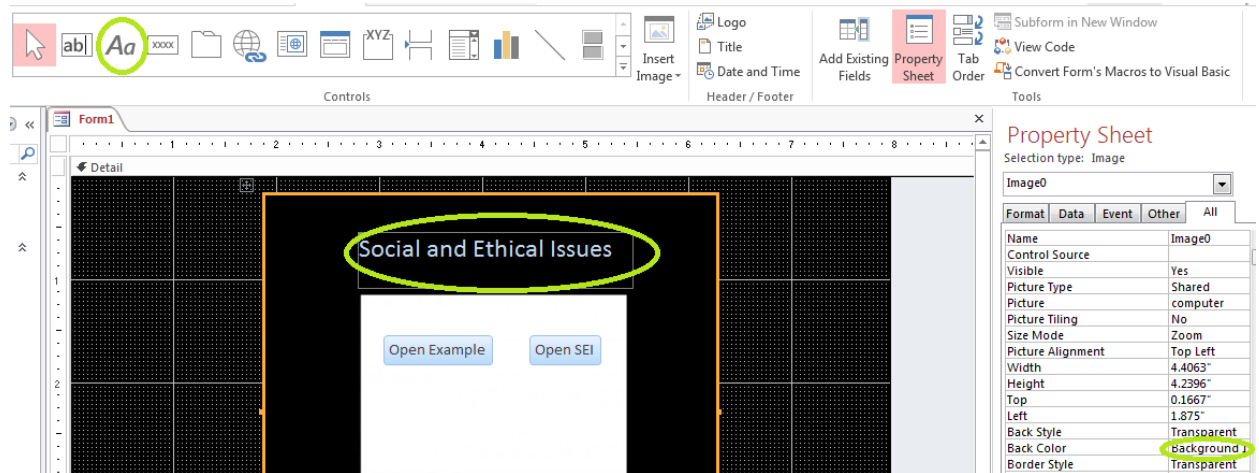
abl Aa xxxx XYZ

Insert Image

Logo
Title
Date and Time

Add Existing Fields

Property Sheet

Tab Order

Subform in New Window
View Code
Convert Form's Macros to Visual Basic

Controls

Header / Footer

Tools

Form1

Detail

Social and Ethical Issues

Open Example

Open SEI

Property Sheet

Selection type: Image

Image0

Format | Data | Event | Other | All

| | |
|---|---|
| Name | Image0 |
| Control Source | |
| Visible | Yes |
| Picture Type | Shared |
| Picture | computer |
| Picture Tiling | No |
| Size Mode | Zoom |
| Picture Alignment | Top Left |
| Width | 4.4063" |
| Height | 4.2396" |
| Top | 0.1667" |
| Left | 1.875" |
| Back Style | Transparent |
| Back Color | Background 1 |
| Border Style | Transparent |